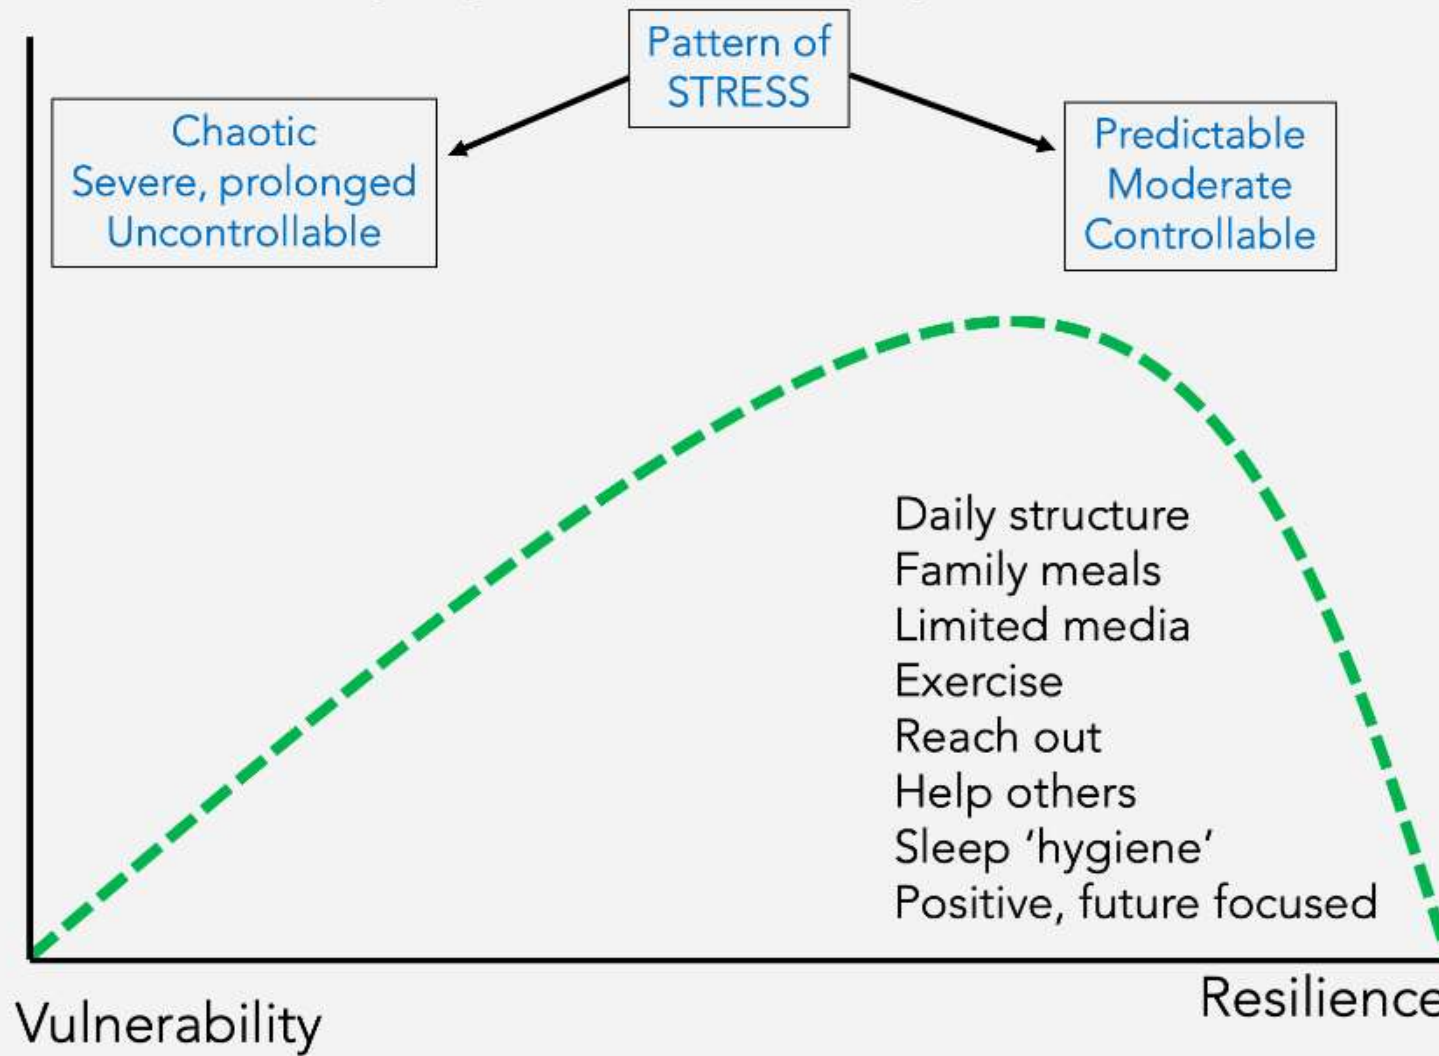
Pattern of STRESS

Chaotic
Severe, prolonged
Uncontrollable

Predictable
Moderate
Controllable

Daily structure
Family meals
Limited media
Exercise
Reach out
Help others
Sleep 'hygiene'
Positive, future focused

Vulnerability

Resilience